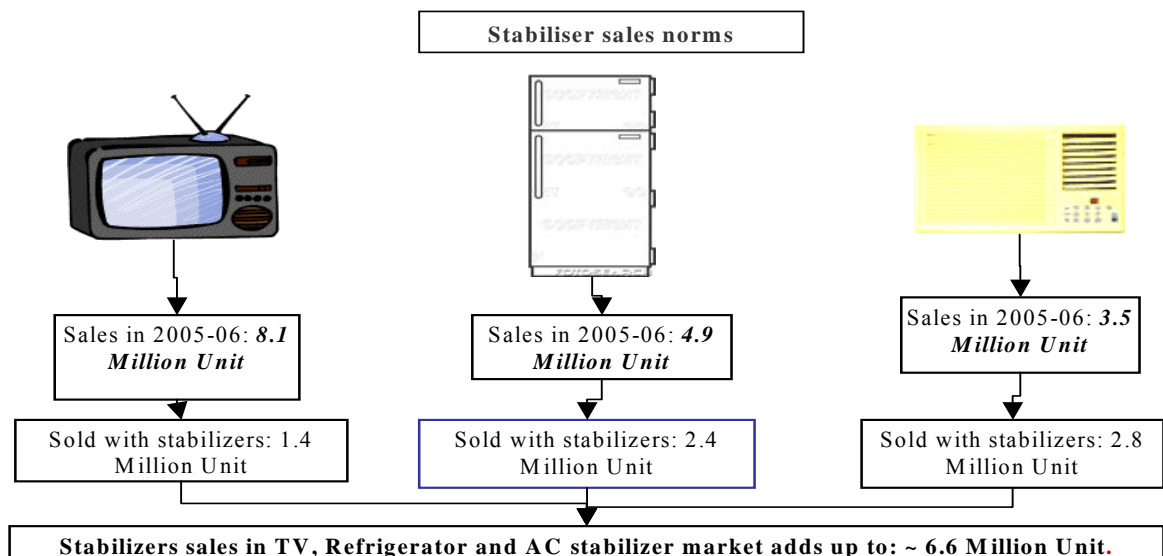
Stabiliser sales norms

Sales in 2005-06: *8.1 Million Unit*

Sold with stabilizers: 1.4 Million Unit

Sales in 2005-06: *4.9 Million Unit*

Sold with stabilizers: 2.4 Million Unit

Sales in 2005-06: *3.5 Million Unit*

Sold with stabilizers: 2.8 Million Unit

**Stabilizers sales in TV, Refrigerator and AC stabilizer market adds up to: ~ 6.6 Million Unit.**